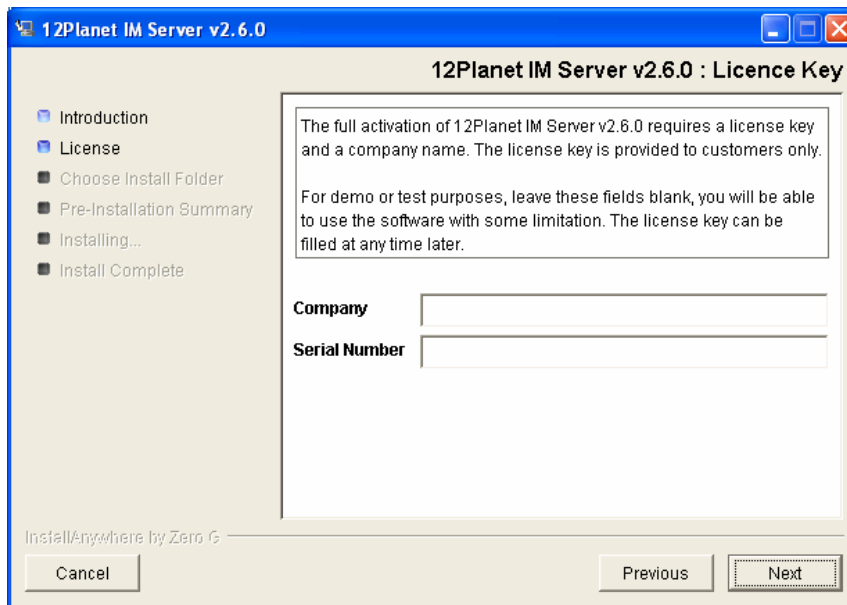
12Planet IM Server v2.6.0

12Planet IM Server v2.6.0 : Licence Key

Introduction
License
Choose Install Folder
Pre-Installation Summary
Installing...
Install Complete

The full activation of 12Planet IM Server v2.6.0 requires a license key and a company name. The license key is provided to customers only.

For demo or test purposes, leave these fields blank, you will be able to use the software with some limitation. The license key can be filled at any time later.

Company

Serial Number

InstallAnywhere by Zero G

Cancel

Previous

Next